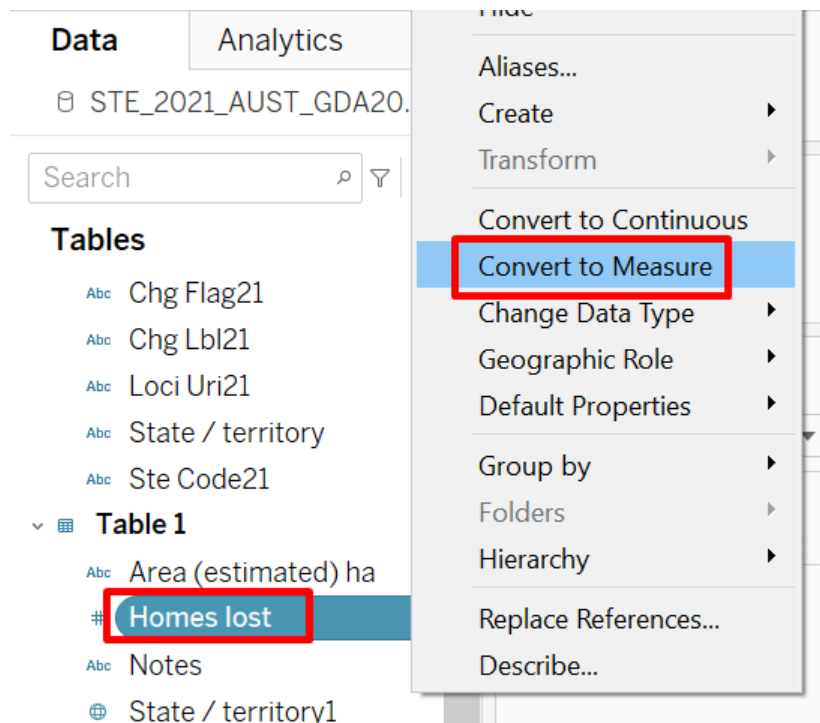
Data
Analytics
STE_2021_AUST_GDA20.
Search
Tables
Abc Chg Flag21
Abc Chg Lbl21
Abc Loci Uri21
Abc State / territory
Abc Ste Code21
Table 1
Abc Area (estimated) ha
# Homes lost
Abc Notes
State / territory1

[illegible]
Aliases...
Create
Transform
Convert to Continuous
Convert to Measure
Change Data Type
Geographic Role
Default Properties
Group by
Folders
Hierarchy
Replace References...
Describe...